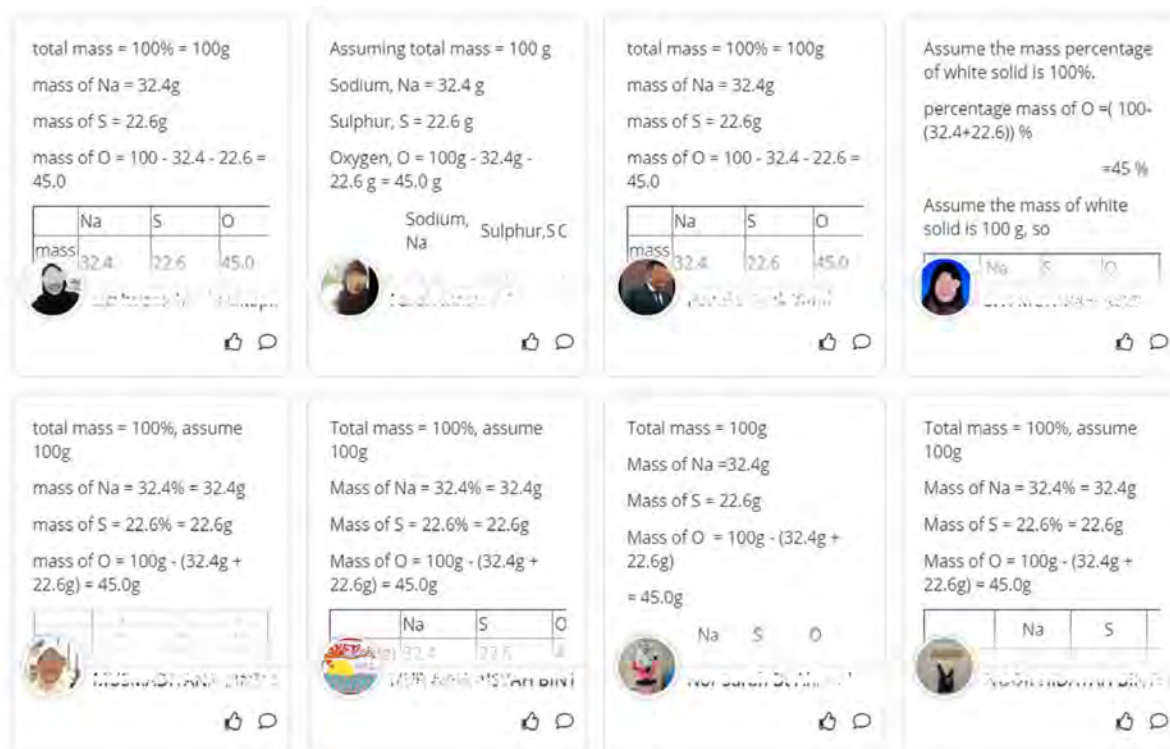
total mass = 100% = 100g

mass of Na = 32.4g

mass of S = 22.6g

mass of O = 100 - 32.4 - 22.6 = 45.0

| | Na | S | O |
|---|---|---|---|
| mass | 32.4 | 22.6 | 45.0 |

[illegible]

Assuming total mass = 100 g

Sodium, Na = 32.4 g

Sulphur, S = 22.6 g

Oxygen, O = 100g - 32.4g - 22.6 g = 45.0 g

Sodium, Na  Sulphur,S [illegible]

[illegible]

total mass = 100% = 100g

mass of Na = 32.4g

mass of S = 22.6g

mass of O = 100 - 32.4 - 22.6 = 45.0

| | Na | S | O |
|---|---|---|---|
| mass | 32.4 | 22.6 | 45.0 |

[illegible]

Assume the mass percentage of white solid is 100%.

percentage mass of O =( 100-(32.4+22.6)) %

=45 %

Assume the mass of white solid is 100 g, so

| | Na | S | O |
|---|---|---|---|

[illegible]

total mass = 100%, assume 100g

mass of Na = 32.4% = 32.4g

mass of S = 22.6% = 22.6g

mass of O = 100g - (32.4g + 22.6g) = 45.0g

MUSNADHANA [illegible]

Total mass = 100%, assume 100g

Mass of Na = 32.4% = 32.4g

Mass of S = 22.6% = 22.6g

Mass of O = 100g - (32.4g + 22.6g) = 45.0g

| | Na | S | O |
|---|---|---|---|
| | 32.4 | 22.6 | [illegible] |

NUR AINA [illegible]STAH BINT

Total mass = 100g

Mass of Na =32.4g

Mass of S = 22.6g

Mass of O = 100g - (32.4g + 22.6g)

= 45.0g

Na S O

Nur Sarah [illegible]

Total mass = 100%, assume 100g

Mass of Na = 32.4% = 32.4g

Mass of S = 22.6% = 22.6g

Mass of O = 100g - (32.4g + 22.6g) = 45.0g

| | Na | S |
|---|---|---|

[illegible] HIDAYAH BINT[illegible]